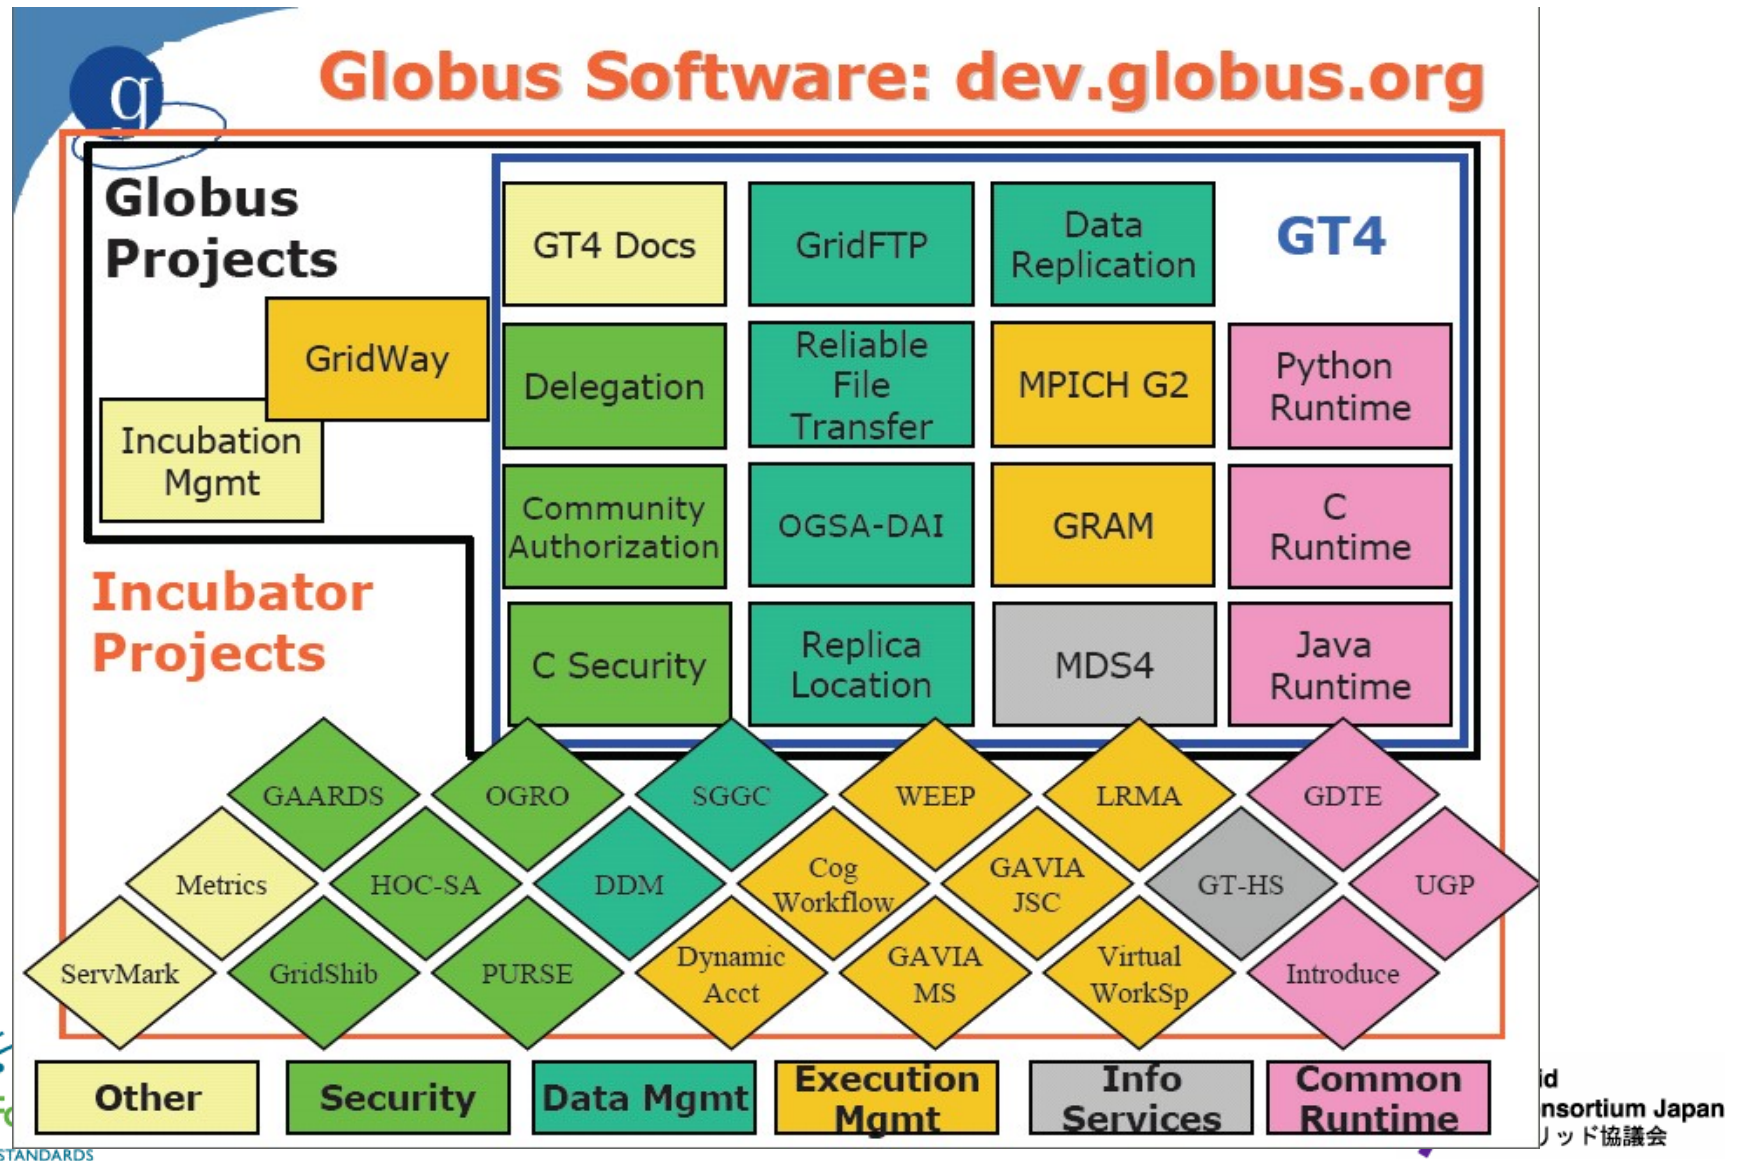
g

Globus Software: dev.globus.org

Globus Projects

GridWay

Incubation Mgmt

GT4 Docs

GridFTP

Data Replication

GT4

Delegation

Reliable File Transfer

MPICH G2

Python Runtime

Community Authorization

OGSA-DAI

GRAM

C Runtime

Incubator Projects

C Security

Replica Location

MDS4

Java Runtime

GAARDS

OGRO

SGGC

WEEP

LRMA

GDTE

Metrics

HOC-SA

DDM

Cog Workflow

GAVIA JSC

GT-HS

UGP

ServMark

GridShib

PURSE

Dynamic Acct

GAVIA MS

Virtual WorkSp

Introduce

Other

Security

Data Mgmt

Execution Mgmt

Info Services

Common Runtime

STANDARDS

id
nsortium Japan
リッド協議会